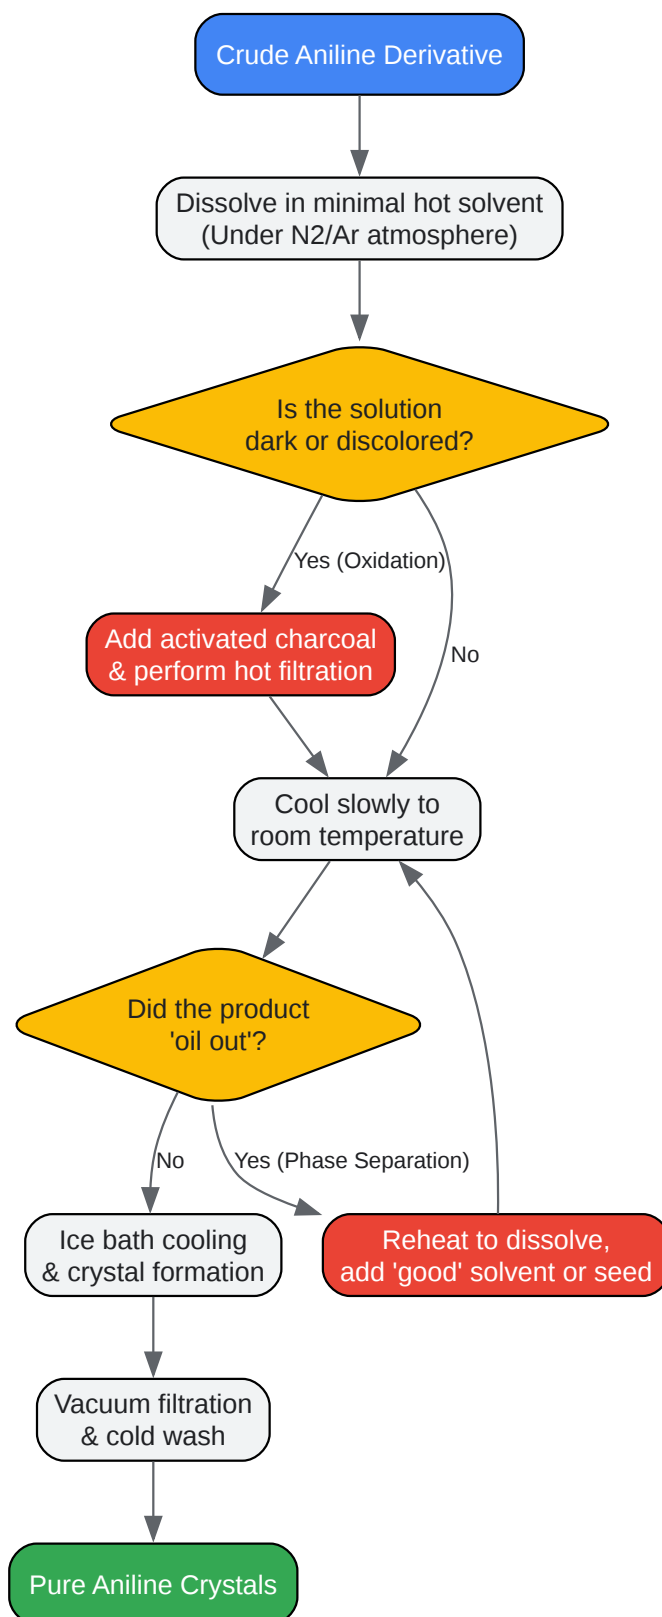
Crude Aniline Derivative

Dissolve in minimal hot solvent (Under N2/Ar atmosphere)

Is the solution dark or discolored?

Yes (Oxidation)

No

Add activated charcoal & perform hot filtration

Cool slowly to room temperature

Did the product 'oil out'?

No

Yes (Phase Separation)

Ice bath cooling & crystal formation

Reheat to dissolve, add 'good' solvent or seed

Vacuum filtration & cold wash

Pure Aniline Crystals